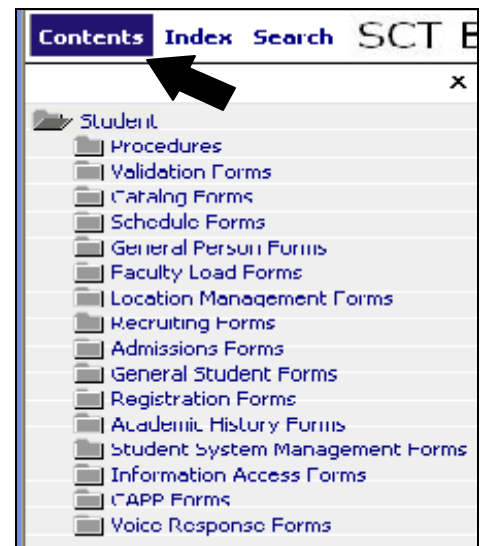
Contents Index Search SCT B

x

Student
Procedures
Validation Forms
Catalog Forms
Schedule Forms
General Person Forms
Faculty Load Forms
Location Management Forms
Recruiting Forms
Admissions Forms
General Student Forms
Registration Forms
Academic History Forms
Student System Management Forms
Information Access Forms
CAPP Forms
Voice Response Forms